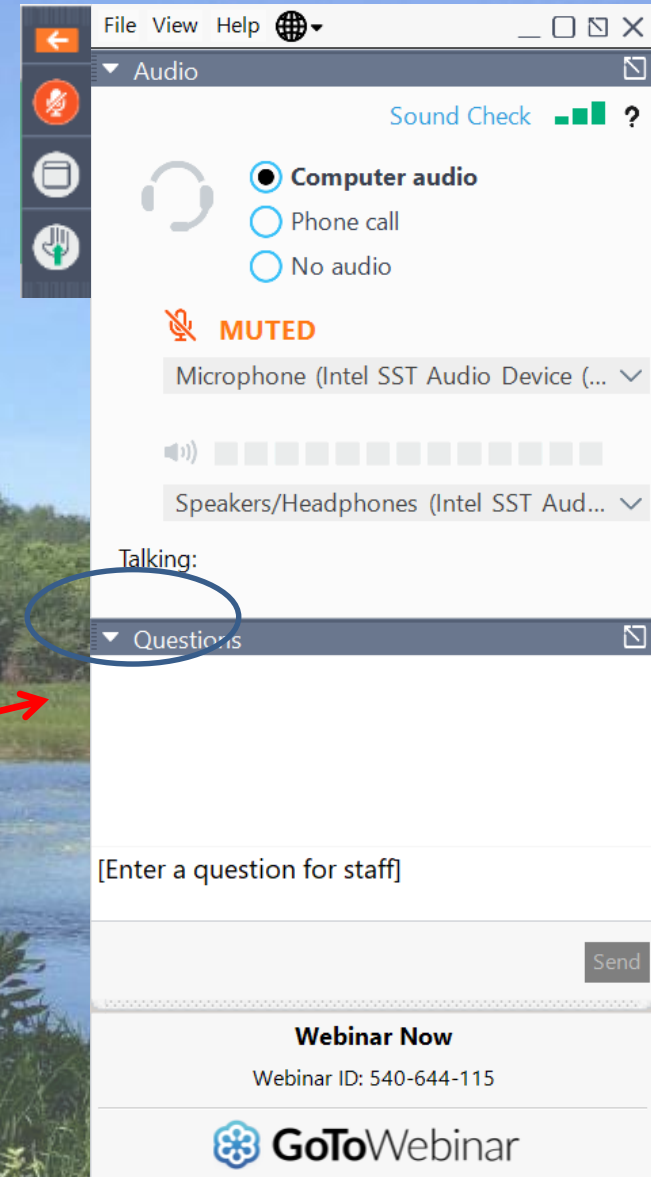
File View Help

Audio

Sound Check ?

Computer audio
Phone call
No audio

MUTED

Microphone (Intel SST Audio Device (...

Speakers/Headphones (Intel SST Aud...

Talking:

Questions

[Enter a question for staff]

Send

Webinar Now

Webinar ID: 540-644-115

GoToWebinar